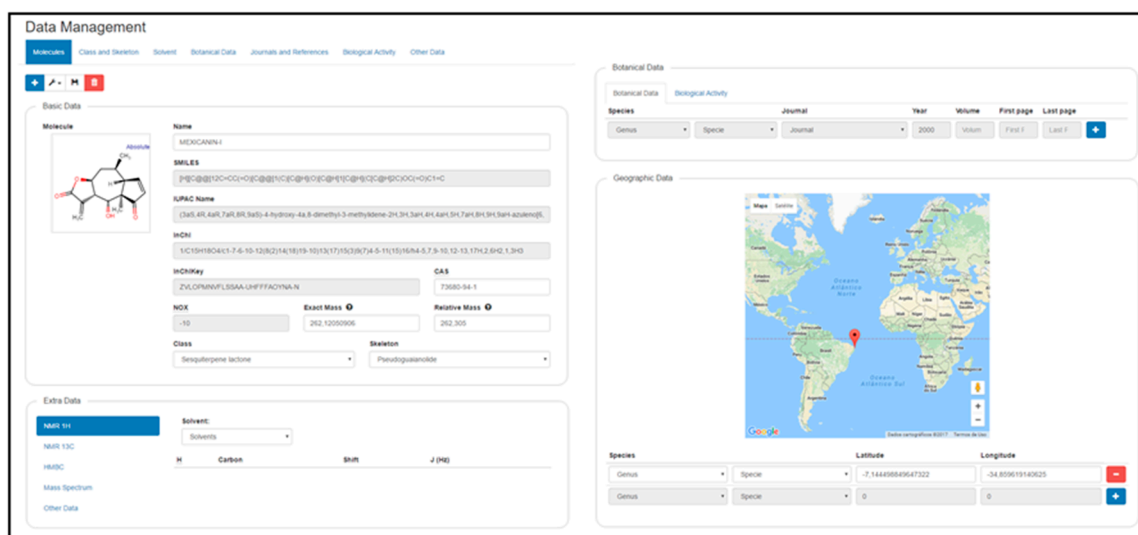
Data Management

Molecules Class and Skeleton Solvent Botanical Data Journals and References Biological Activity Other Data

Basic Data

Molecule

Absolute

$H_3C$ OH O

Name
MEXICANIN-I

SMILES
[H][C@@]12C=CC(=O)[C@@]1(C)[C@H](O)[C@H]1[C@H](C)C[C@H]2OC(=O)C1=C

IUPAC Name
(3aS,4R,4aR,7aR,8R,9aS)-4-hydroxy-4a,8-dimethyl-3-methylidene-2H,3H,3aH,4H,4aH,5H,7aH,8H,9H,9aH-azuleno[6,

InChI
1/C15H18O4/c1-7-6-10-12(8(2)14(18)19-10)13(17)15(3)9(7)4-5-11(15)16/h4-5,7,9-10,12-13,17H,2,6H2,1,3H3

InChIKey
ZVLOPMNVFLSSAA-UHFFFAOYNA-N

CAS
73680-94-1

NOX
-10

Exact Mass
262,12050906

Relative Mass
262,305

Class
Sesquiterpene lactone

Skeleton
Pseudoguaianolide

Extra Data

NMR 1H
NMR 13C
HMBC
Mass Spectrum
Other Data

Solvent:
Solvents

H Carbon Shift J (Hz)

Botanical Data

Botanical Data Biological Activity

| Species | | Journal | Year | Volume | First page | Last page |
|---|---|---|---|---|---|---|
| Genus | Specie | Journal | 2000 | Volum | First F | Last F |

Geographic Data

Mapa Satélite

Oceano Atlântico Norte

Oceano Atlântico Sul

Google

Dados cartográficos ©2017 Termos de Uso

| Species | | Latitude | Longitude |
|---|---|---|---|
| Genus | Specie | -7,144496849647322 | -34,859619140625 |
| Genus | Specie | 0 | 0 |